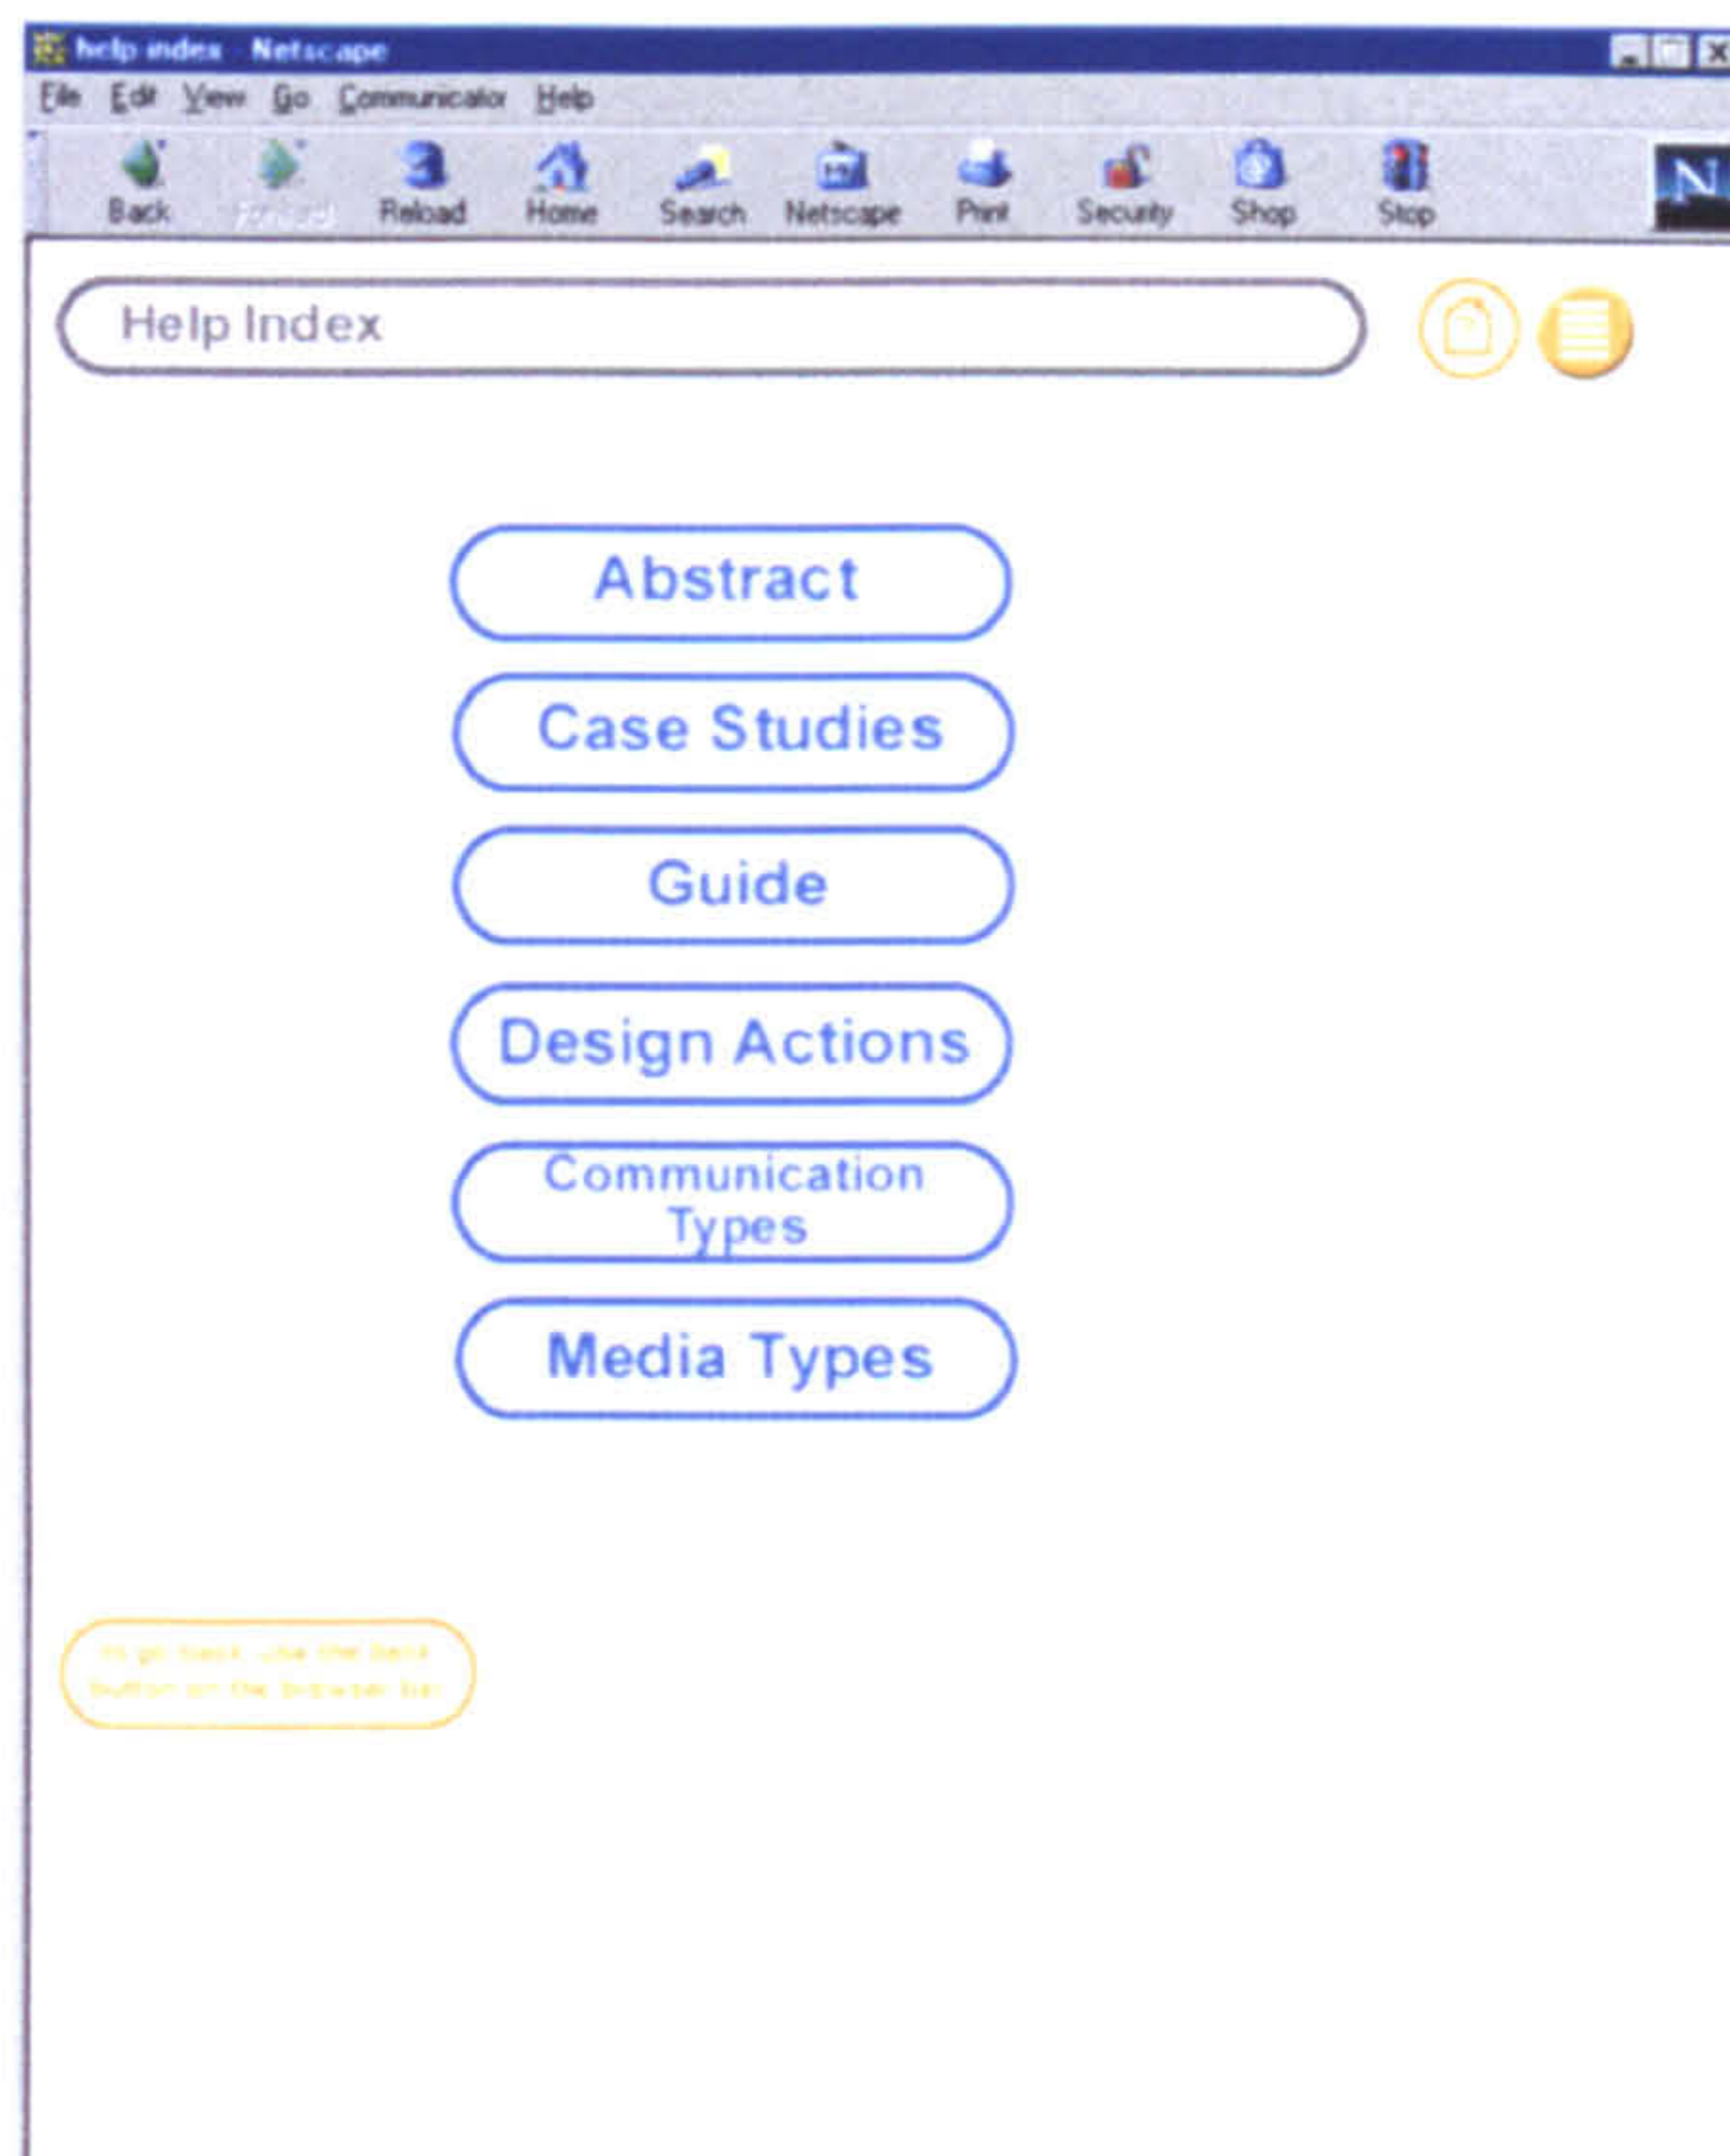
help index - Netscape

File Edit View Go Communicator Help

Back Forward Reload Home Search Netscape Print Security Shop Stop

Help Index

Abstract

Case Studies

Guide

Design Actions

Communication Types

Media Types

To go back, use the back button on the browser bar